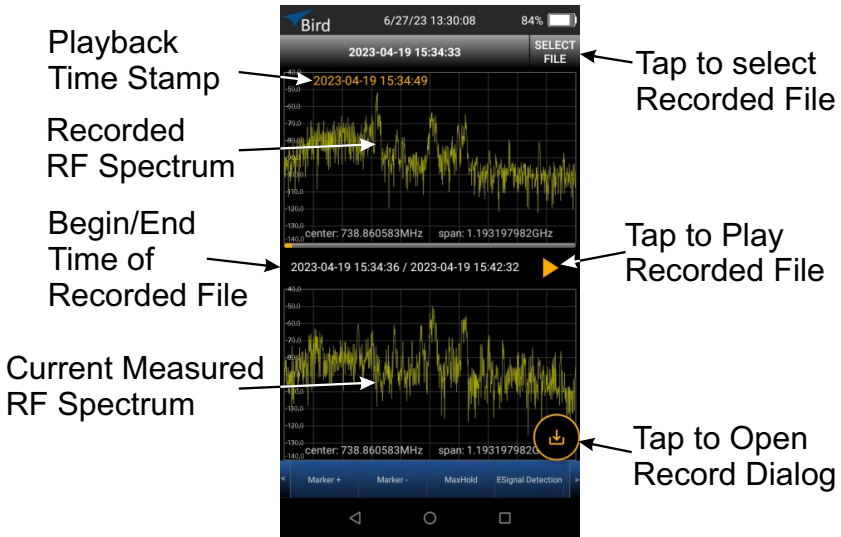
Bird 6/27/23 13:30:08 84%

Playback Time Stamp

2023-04-19 15:34:33

SELECT FILE

Tap to select Recorded File

2023-04-19 15:34:49

-40.0
-50.0
-60.0
-70.0
-80.0
-90.0
-100.0
-110.0
-120.0
-130.0
-140.0

Recorded RF Spectrum

center: 738.860583MHz span: 1.193197982GHz

Begin/End Time of Recorded File

2023-04-19 15:34:36 / 2023-04-19 15:42:32

Tap to Play Recorded File

-40.0
-50.0
-60.0
-70.0
-80.0
-90.0
-100.0
-110.0
-120.0
-130.0
-140.0

Current Measured RF Spectrum

center: 738.860583MHz span: 1.1931979820

Tap to Open Record Dialog

< Marker + Marker - MaxHold ESignal Detection >